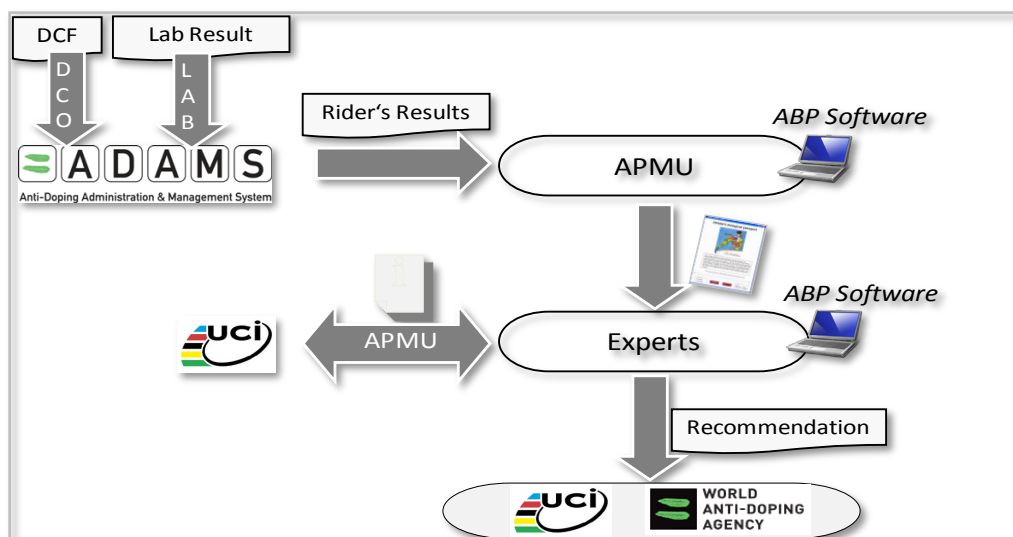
DCF

Lab Result

D C O

L A B

ADAMS

Anti-Doping Administration & Management System

Rider's Results

APMU

ABP Software

ABP Software

uci

APMU

Experts

Recommendation

uci

WORLD ANTI-DOPING AGENCY